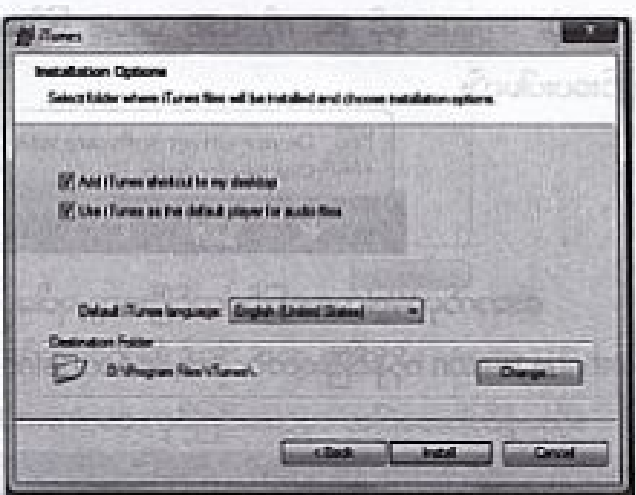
iTunes

Installation Options

Select folder where iTunes files will be installed and choose installation options.

Add iTunes shortcut to my desktop

Use iTunes as the default player for audio files

Default iTunes language: English (United States)

Destination Folder

D:\Program Files\iTunes\

Change...

< Back

Install

Cancel